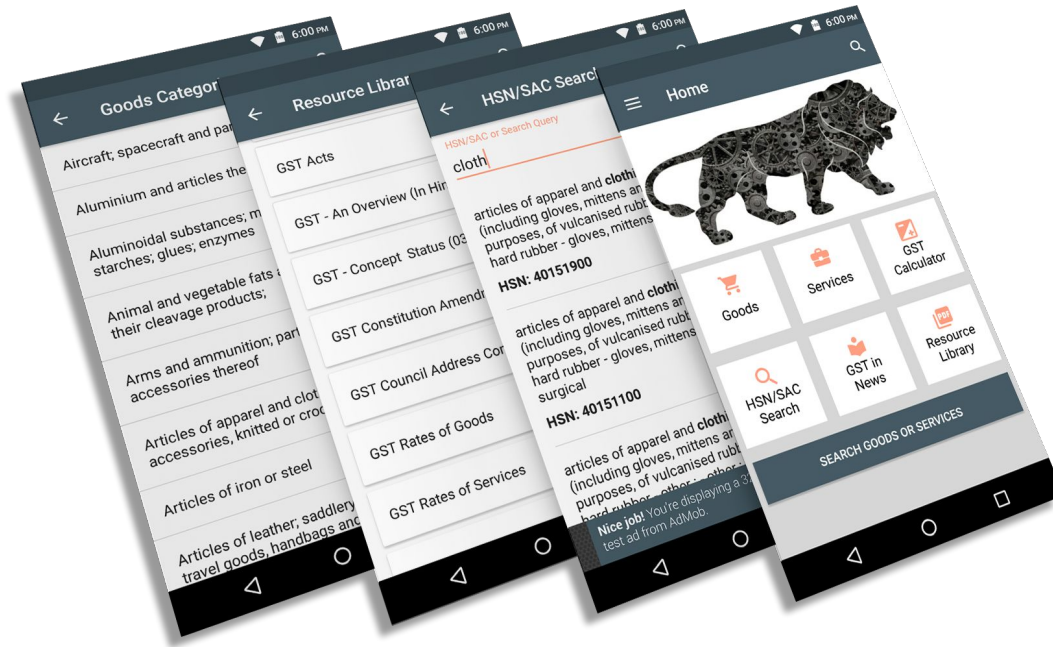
6:00 PM

Goods Categor

Aircraft; spacecraft and par

Aluminium and articles the

Aluminoidal substances; m starches; glues; enzymes

Animal and vegetable fats a their cleavage products;

Arms and ammunition; part accessories thereof

Articles of apparel and clot accessories, knitted or croc

Articles of iron or steel

Articles of leather; saddlery travel goods, handbags and

6:00 PM

Resource Librar

GST Acts

GST - An Overview (In Hin

GST - Concept Status (03

GST Constitution Amendm

GST Council Address Co

GST Rates of Goods

GST Rates of Services

6:00 PM

HSN/SAC Search

HSN/SAC or Search Query

cloth

articles of apparel and clothi (including gloves, mittens an purposes, of vulcanised rubb hard rubber - gloves, mittens

HSN: 40151900

articles of apparel and clothi (including gloves, mittens an purposes, of vulcanised rubb hard rubber - gloves, mittens surgical

HSN: 40151100

articles of apparel and clothi (including gloves, mittens an purposes, of vulcanised rubb hard rubber - other : other 3

Nice job! You're displaying a 3 test ad from AdMob.

6:00 PM

Home

Goods

Services

GST Calculator

HSN/SAC Search

GST in News

PDF

Resource Library

SEARCH GOODS OR SERVICES